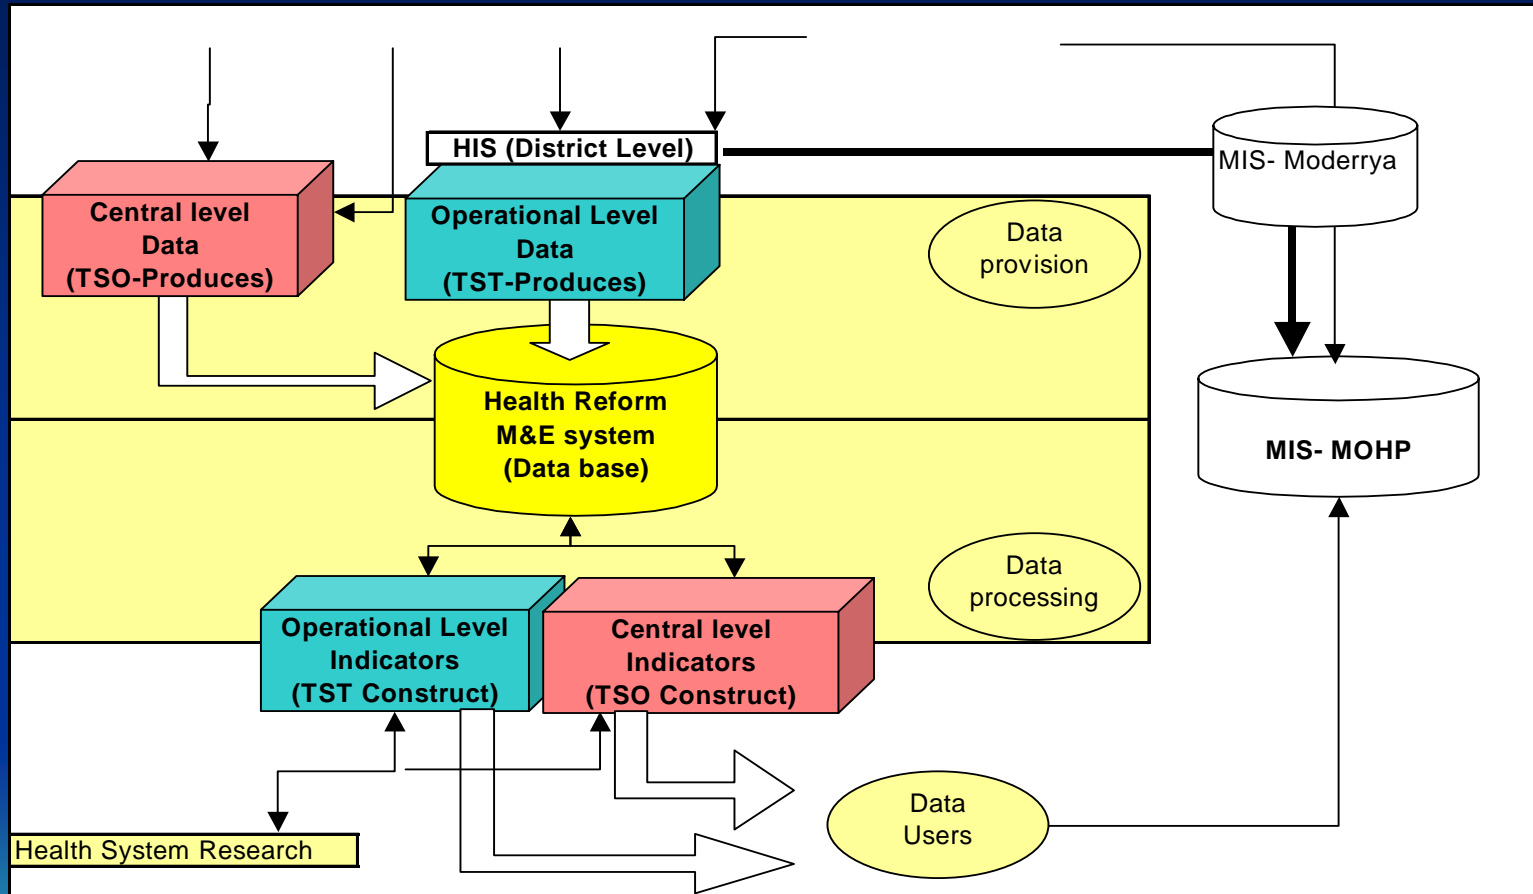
HIS (District Level)

MIS- Moderrya

Central level Data (TSO-Produces)

Operational Level Data (TST-Produces)

Data provision

MIS- MOHP

Health Reform M&E system (Data base)

Data processing

Operational Level Indicators (TST Construct)

Central level Indicators (TSO Construct)

Data Users

Health System Research